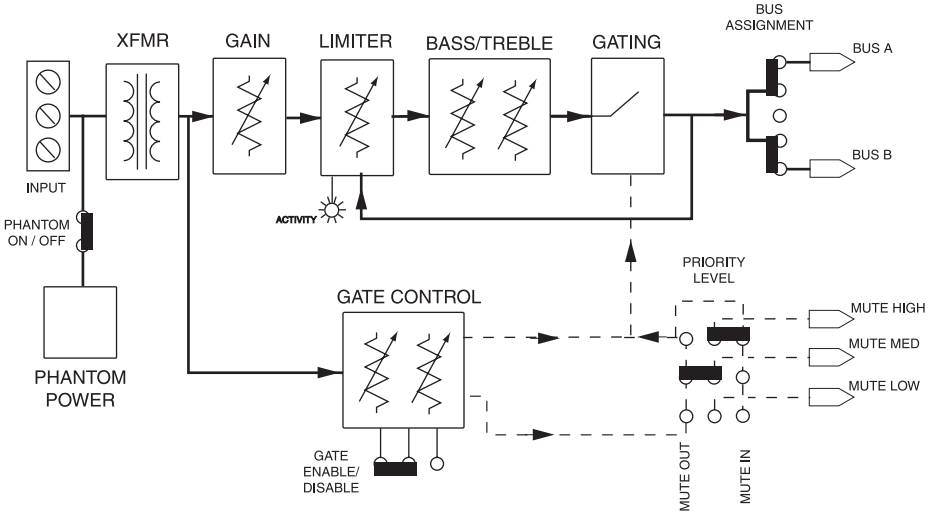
XFMR

GAIN

LIMITER

BASS/TREBLE

GATING

BUS ASSIGNMENT

BUS A

BUS B

INPUT

ACTIVITY

PHANTOM ON / OFF

PHANTOM POWER

GATE CONTROL

PRIORITY LEVEL

MUTE HIGH

MUTE MED

MUTE LOW

GATE ENABLE/ DISABLE

MUTE OUT

MUTE IN